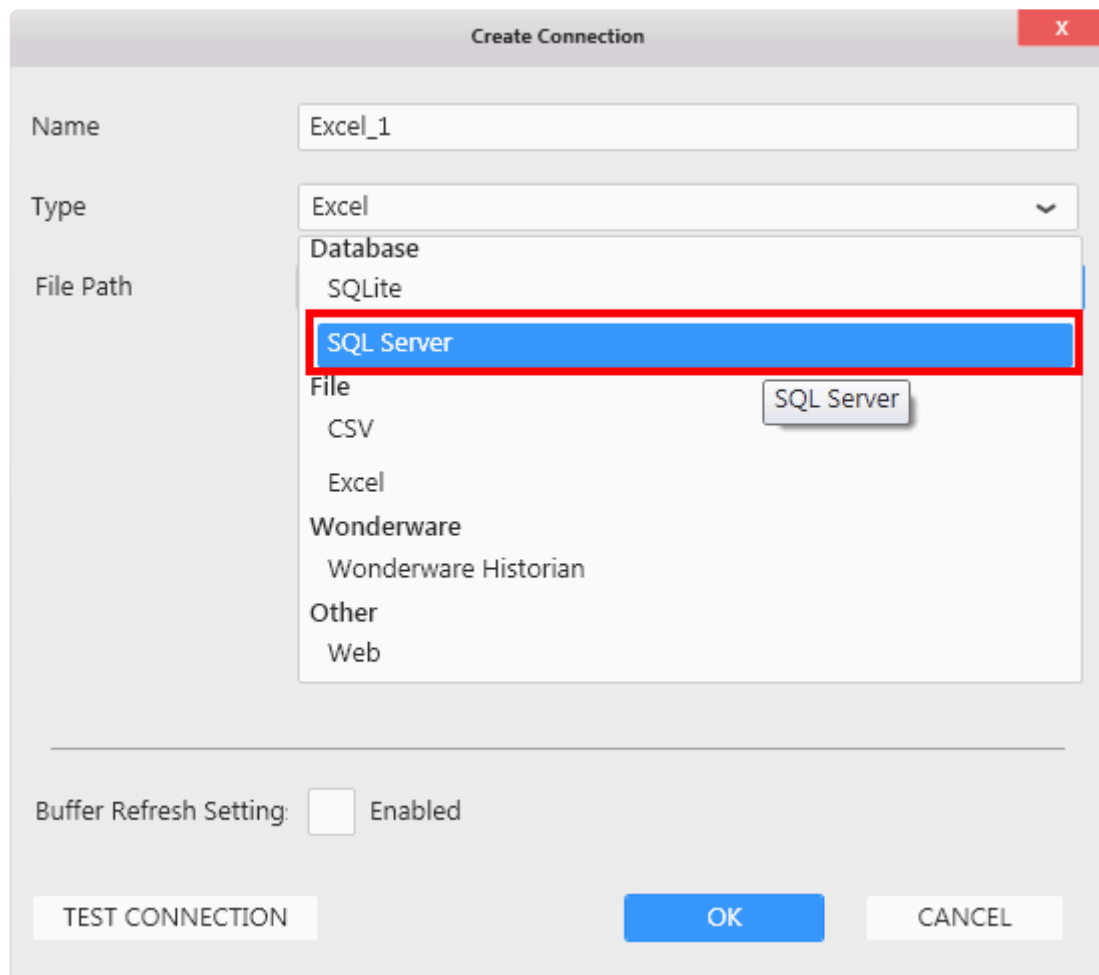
Create Connection

X

Name
Excel_1

Type
Excel

Database
SQLite
SQL Server
File
CSV
Excel
Wonderware
Wonderware Historian
Other
Web

SQL Server

File Path

Buffer Refresh Setting
Enabled

TEST CONNECTION
OK
CANCEL